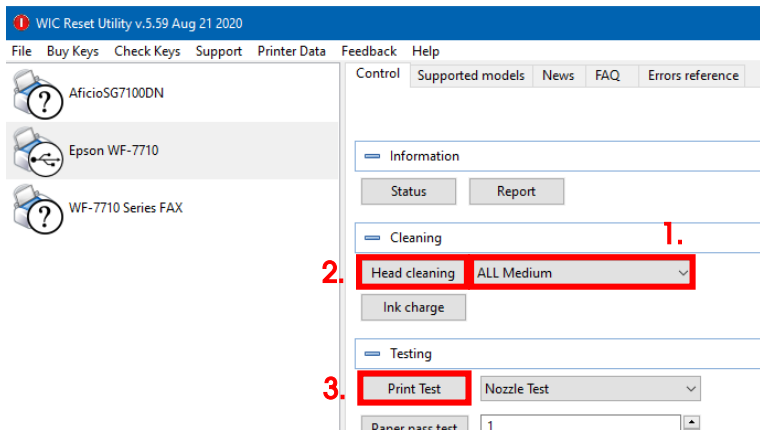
WIC Reset Utility v.5.59 Aug 21 2020

File Buy Keys Check Keys Support Printer Data Feedback Help

AficioSG7100DN

Epson WF-7710

WF-7710 Series FAX

Control Supported models News FAQ Errors reference

Information

Status Report

Cleaning

1.

2. Head cleaning ALL Medium

Ink charge

Testing

3. Print Test Nozzle Test

Paper pass test 1